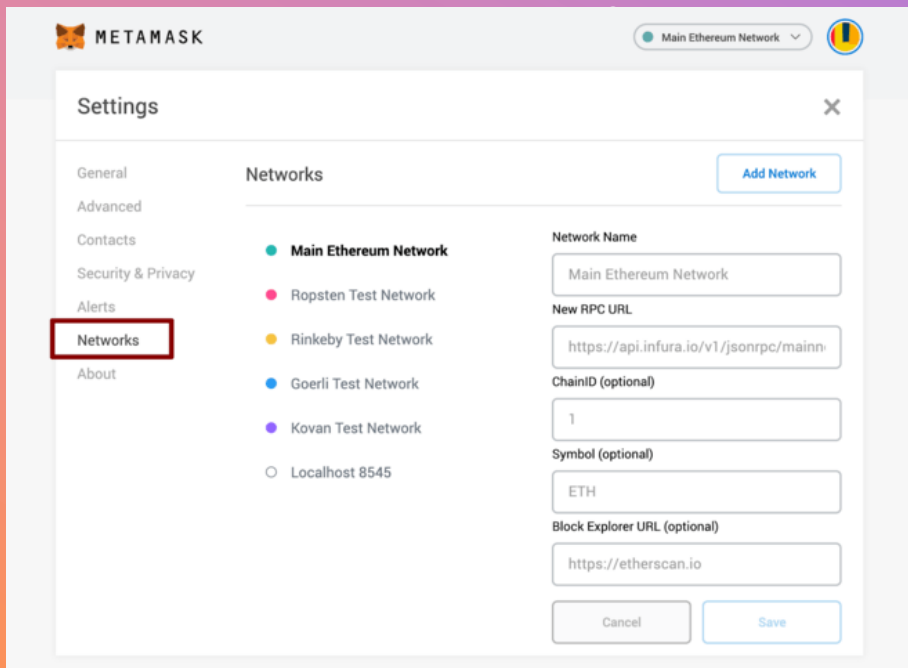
METAMASK

Main Ethereum Network

Settings

×

General

Advanced

Contacts

Security & Privacy

Alerts

Networks

About

Networks

Add Network

Main Ethereum Network

Ropsten Test Network

Rinkeby Test Network

Goerli Test Network

Kovan Test Network

Localhost 8545

Network Name

Main Ethereum Network

New RPC URL

https://api.infura.io/v1/jsonrpc/mainn

ChainID (optional)

1

Symbol (optional)

ETH

Block Explorer URL (optional)

https://etherscan.io

Cancel

Save